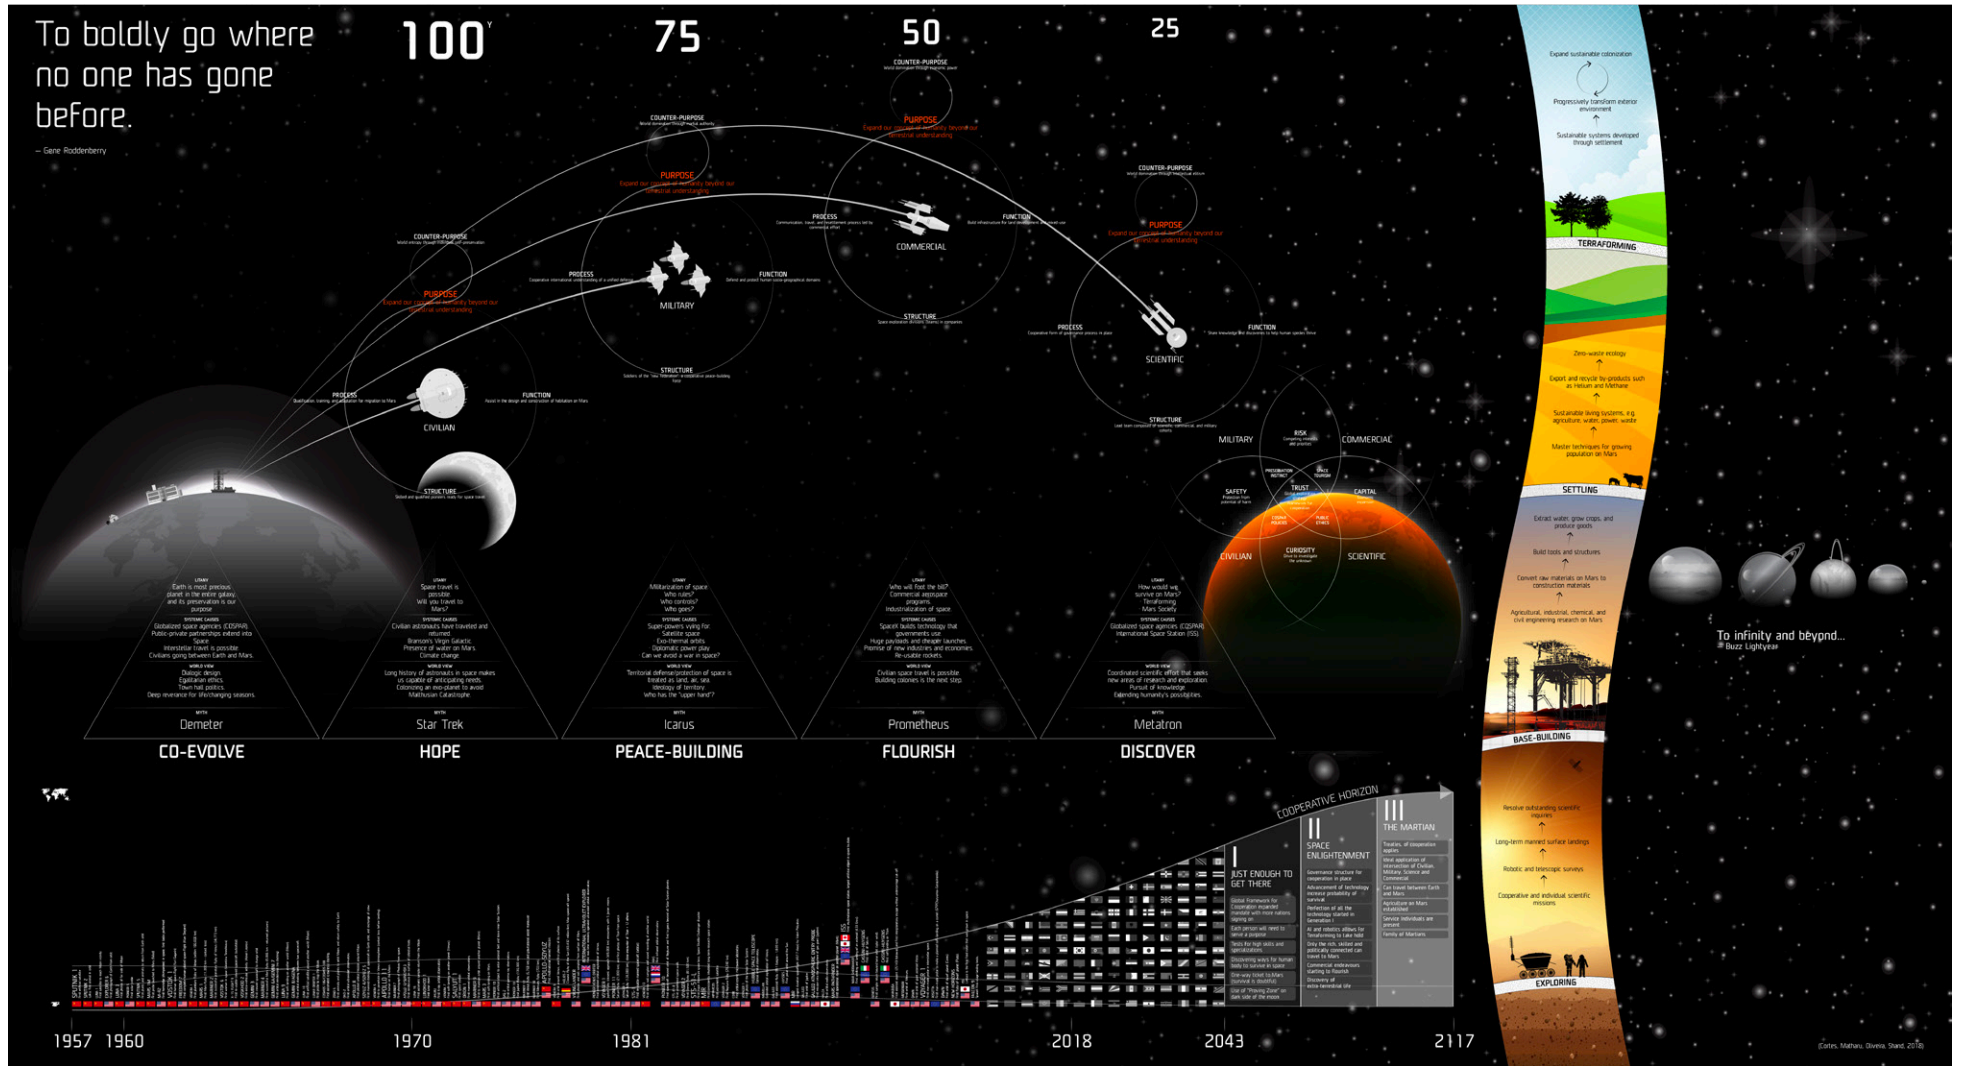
To boldly go where no one has gone before.
– Gene Roddenberry

100 75 50 25

COUNTER-PURPOSE
PURPOSE
PROCESS
FUNCTION
STRUCTURE
CIVILIAN

COUNTER-PURPOSE
PURPOSE
PROCESS
FUNCTION
STRUCTURE
MILITARY

COUNTER-PURPOSE
PURPOSE
PROCESS
FUNCTION
STRUCTURE
COMMERCIAL

COUNTER-PURPOSE
PURPOSE
PROCESS
FUNCTION
STRUCTURE
SCIENTIFIC

MILITARY
COMMERCIAL
RISK
TRUST
SAFETY
CAPITAL
CURIOSITY
CIVILIAN
SCIENTIFIC

Earth is most precious planet in the entire galaxy, and its preservation is our purpose
Globalized space agencies (COSPAR) Public-private partnerships extend into Space
Interstellar travel is possible
Civilians going between Earth and Mars
Dialogic design
Egalitarian ethics
Town hall politics
Deep reverence for life/changing seasons
Demeter
CO-EVOLVE

Space travel is possible
Will you travel to Mars?
Civilian astronauts have traveled and returned
Branson's Virgin Galactic
Presence of water on Mars
Climate change
Long history of astronauts in space makes us capable of anticipating needs
Colonizing an exo-planet to avoid Malthusian Catastrophe
Star Trek
HOPE

Militarization of space
Who rules?
Who controls?
Who goes?
Super-powers vying for Satellite space
Exo-thermal orbits
Diplomatic power play
Can we avoid a war in space?
Territorial defense/protection of space is treated as land, air, sea
Ideology of territory
Who has the "upper hand"?
Icarus
PEACE-BUILDING

Who will foot the bill?
Commercial aerospace programs
Industrialization of space
SpaceX builds technology that governments use
Huge payloads and cheaper launches
Promise of new industries and economies
Re-usable rockets
Civilian space travel is possible
Building colonies is the next step
Prometheus
FLOURISH

How would we survive on Mars?
Terraforming
Mars Society
Globalized space agencies (COSPAR)
International Space Station (ISS)
Coordinated scientific effort that seeks new areas of research and exploration
Pursuit of knowledge
Extending humanity's possibilities
Metatron
DISCOVER

COOPERATIVE HORIZON
I JUST ENOUGH TO GET THERE
II SPACE ENLIGHTENMENT
III THE MARTIAN

1957 1960 1970 1981 2018 2043 2117

Expand sustainable colonization
Progressively transform exterior environment
Sustainable systems developed through settlement
TERRAFORMING
Zero-waste ecology
Export and recycle by-products such as Helium and Methane
Sustainable living systems, e.g. agriculture, water, power, waste
Master techniques for growing population on Mars
SETTLING
Extract water, grow crops, and produce goods
Build tools and structures
Convert raw materials on Mars to construction materials
Agricultural, industrial, chemical, and civil engineering research on Mars
BASE-BUILDING
Resolve outstanding scientific inquiries
Long-term manned surface landings
Robotic and telescopic surveys
Cooperative and individual scientific missions
EXPLORING

To infinity and beyond...
– Buzz Lightyear

(Cortes, Matharu, Oliveira, Stand, 2018)